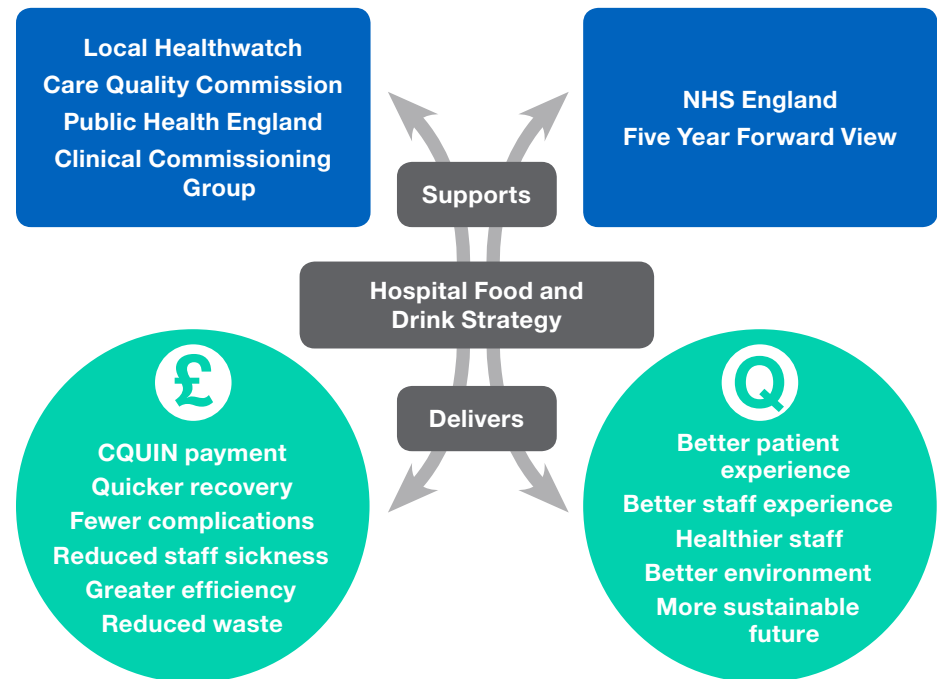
Local Healthwatch
Care Quality Commission
Public Health England
Clinical Commissioning Group

NHS England
Five Year Forward View

Supports

Hospital Food and Drink Strategy

Delivers

£

CQUIN payment
Quicker recovery
Fewer complications
Reduced staff sickness
Greater efficiency
Reduced waste

Q

Better patient experience
Better staff experience
Healthier staff
Better environment
More sustainable future